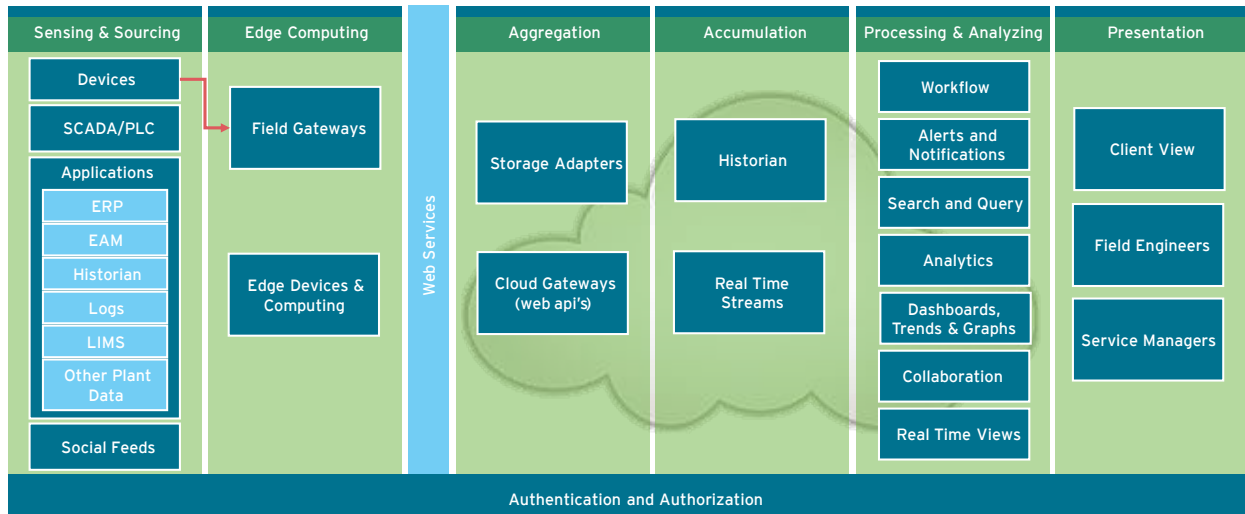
Sensing & Sourcing

Devices

SCADA/PLC

Applications

ERP

EAM

Historian

Logs

LIMS

Other Plant Data

Social Feeds

Edge Computing

Field Gateways

Edge Devices & Computing

Web Services

Aggregation

Storage Adapters

Cloud Gateways (web api's)

Accumulation

Historian

Real Time Streams

Processing & Analyzing

Workflow

Alerts and Notifications

Search and Query

Analytics

Dashboards, Trends & Graphs

Collaboration

Real Time Views

Presentation

Client View

Field Engineers

Service Managers

Authentication and Authorization